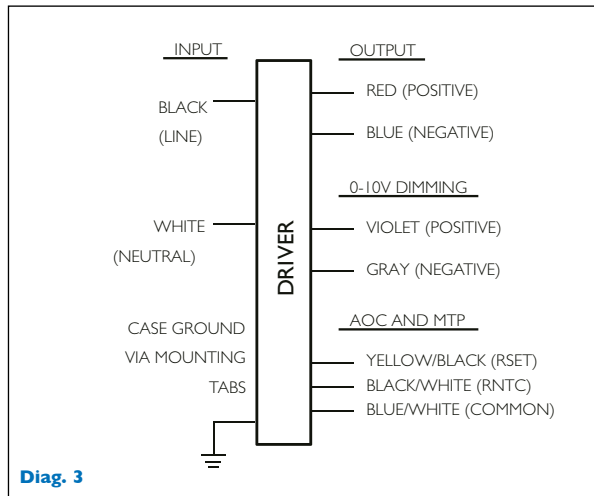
INPUT

OUTPUT

BLACK

(LINE)

RED (POSITIVE)

BLUE (NEGATIVE)

0-10V DIMMING

WHITE

(NEUTRAL)

DRIVER

VIOLET (POSITIVE)

GRAY (NEGATIVE)

CASE GROUND

VIA MOUNTING

TABS

AOC AND MTP

YELLOW/BLACK (RSET)

BLACK/WHITE (RNTC)

BLUE/WHITE (COMMON)

Diag. 3